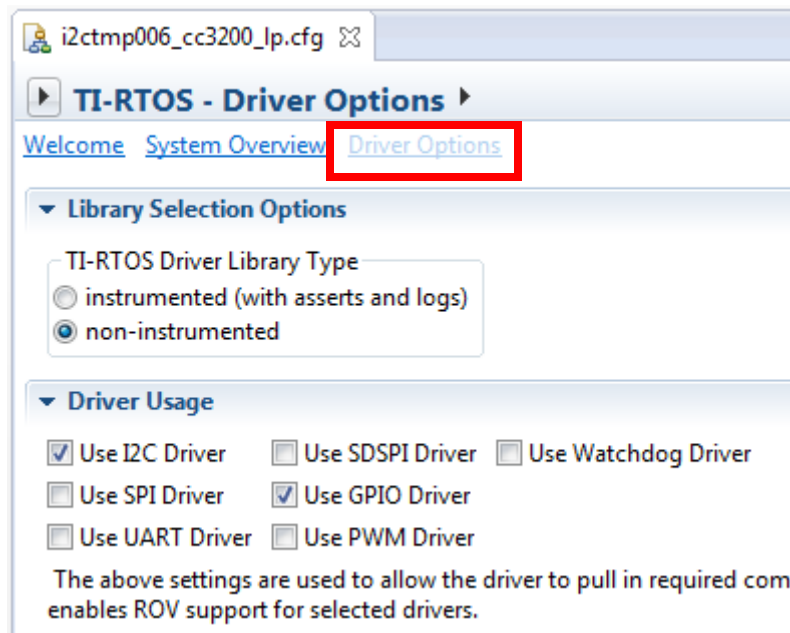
i2ctmp006_cc3200_lp.cfg

TI-RTOS - Driver Options

Welcome System Overview Driver Options

Library Selection Options

TI-RTOS Driver Library Type
instrumented (with asserts and logs)
non-instrumented

Driver Usage

Use I2C Driver
Use SDSPI Driver
Use Watchdog Driver
Use SPI Driver
Use GPIO Driver
Use UART Driver
Use PWM Driver

The above settings are used to allow the driver to pull in required com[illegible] enables ROV support for selected drivers.